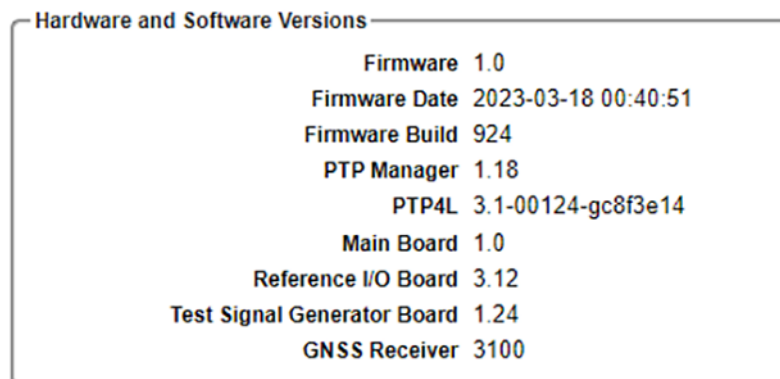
Hardware and Software Versions

| | |
|---|---|
| Firmware | 1.0 |
| Firmware Date | 2023-03-18 00:40:51 |
| Firmware Build | 924 |
| PTP Manager | 1.18 |
| PTP4L | 3.1-00124-gc8f3e14 |
| Main Board | 1.0 |
| Reference I/O Board | 3.12 |
| Test Signal Generator Board | 1.24 |
| GNSS Receiver | 3100 |